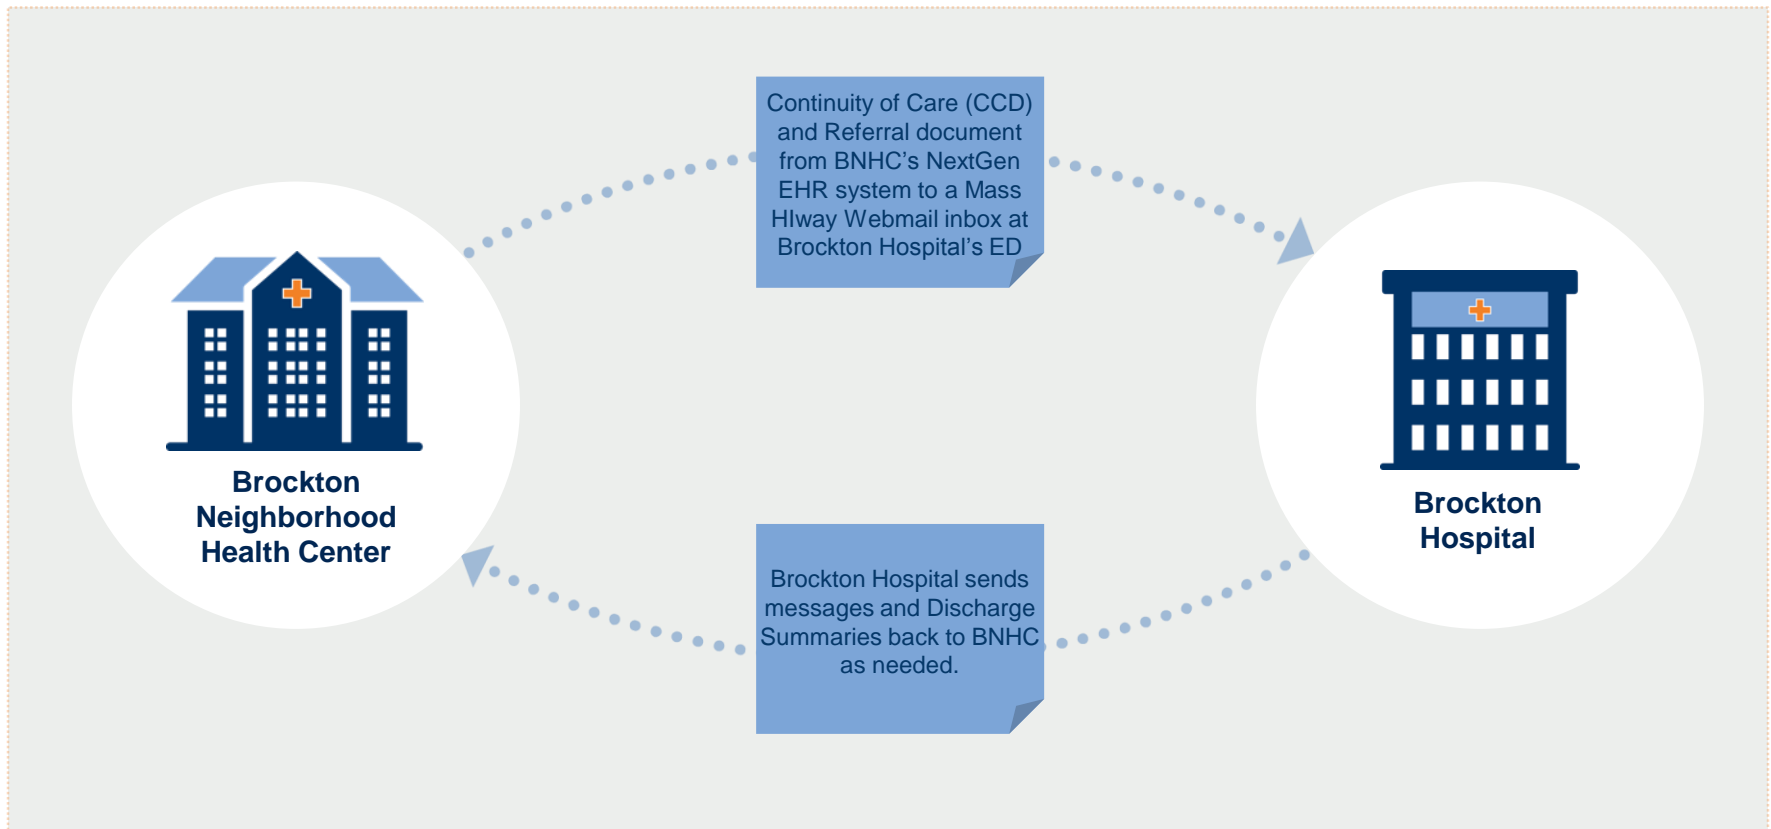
Continuity of Care (CCD) and Referral document from BNHC's NextGen EHR system to a Mass HIway Webmail inbox at Brockton Hospital's ED

Brockton Neighborhood Health Center

Brockton Hospital

Brockton Hospital sends messages and Discharge Summaries back to BNHC as needed.